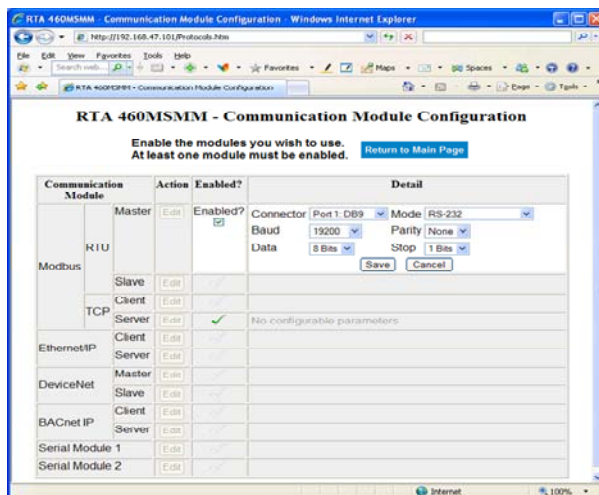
RTA 460MSMM - Communication Module Configuration - Windows Internet Explorer

http://192.168.47.101/Protocols.htm

File Edit View Favorites Tools Help

Search web... Favorites Maps Spaces

RTA 460MSMM - Communication Module Configuration

Page Tools

RTA 460MSMM - Communication Module Configuration

Enable the modules you wish to use.
At least one module must be enabled.

Return to Main Page

| Communication Module | | | Action | Enabled? | Detail |
|---|---|---|---|---|---|
| Modbus | RTU | Master | Edit | Enabled? ☑ | Connector Port 1: DB9 Mode RS-232<br>Baud 19200 Parity None<br>Data 8 Bits Stop 1 Bits<br>Save Cancel |
| | | Slave | Edit | | |
| | TCP | Client | Edit | | |
| | | Server | Edit | ✓ | No configurable parameters |
| Ethernet/IP | | Client | Edit | | |
| | | Server | Edit | | |
| DeviceNet | | Master | Edit | | |
| | | Slave | Edit | | |
| BACnet IP | | Client | Edit | | |
| | | Server | Edit | | |
| Serial Module 1 | | | Edit | | |
| Serial Module 2 | | | Edit | | |

Internet 100%